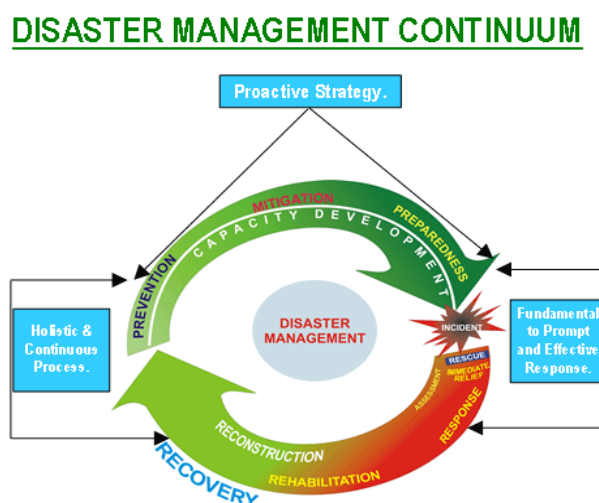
DISASTER MANAGEMENT CONTINUUM

Proactive Strategy.

MITIGATION

CAPACITY DEVELOPMENT

PREPAREDNESS

PREVENTION

Holistic & Continuous Process.

DISASTER MANAGEMENT

INCIDENT

Fundamental to Prompt and Effective Response.

RESCUE

IMMEDIATE RELIEF

ASSESSMENT

RESPONSE

RECONSTRUCTION

REHABILITATION

RECOVERY